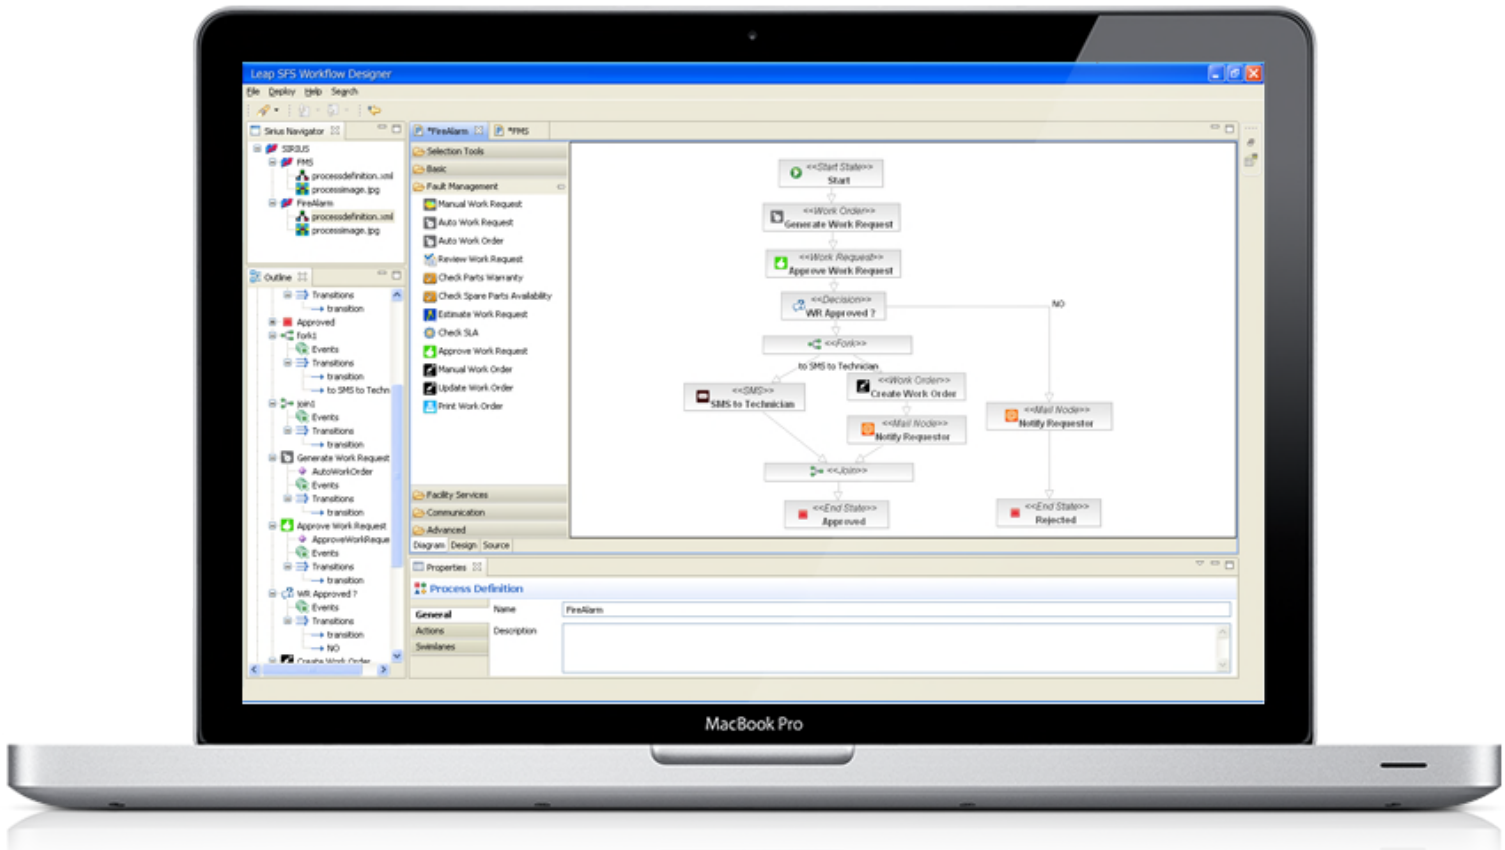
Leap SFS Workflow Designer

File Deploy Help Search

Sirius Navigator

SIRIUS
FMS
processdefinition.xml
processimage.jpg
FireAlarm
processdefinition.xml
processimage.jpg

Outline

Transitions
transition
Approved
fork1
Events
Transitions
transition
to SMS to Techn
join1
Events
Transitions
transition
Generate Work Request
AutoWorkOrder
Events
Transitions
transition
Approve Work Request
ApproveWorkReque
Events
Transitions
transition
WR Approved ?
Events
Transitions
transition
NO
Create Work Order

*FireAlarm *FMS

Selection Tools
Basic
Fault Management
Manual Work Request
Auto Work Request
Auto Work Order
Review Work Request
Check Parts Warranty
Check Spare Parts Availability
Estimate Work Request
Check SLA
Approve Work Request
Manual Work Order
Update Work Order
Print Work Order
Facility Services
Communication
Advanced

<<Start State>>
Start
<<Work Order>>
Generate Work Request
<<Work Request>>
Approve Work Request
<<Decision>>
WR Approved ?
NO
<<Fork>>
to SMS to Technician
<<SMS>>
SMS to Technician
<<Work Order>>
Create Work Order
<<Mail Node>>
Notify Requestor
<<Mail Node>>
Notify Requestor
<<Join>>
<<End State>>
Approved
<<End State>>
Rejected

Diagram Design Source

Properties

Process Definition

General
Actions
Swimlanes

Name FireAlarm
Description

MacBook Pro